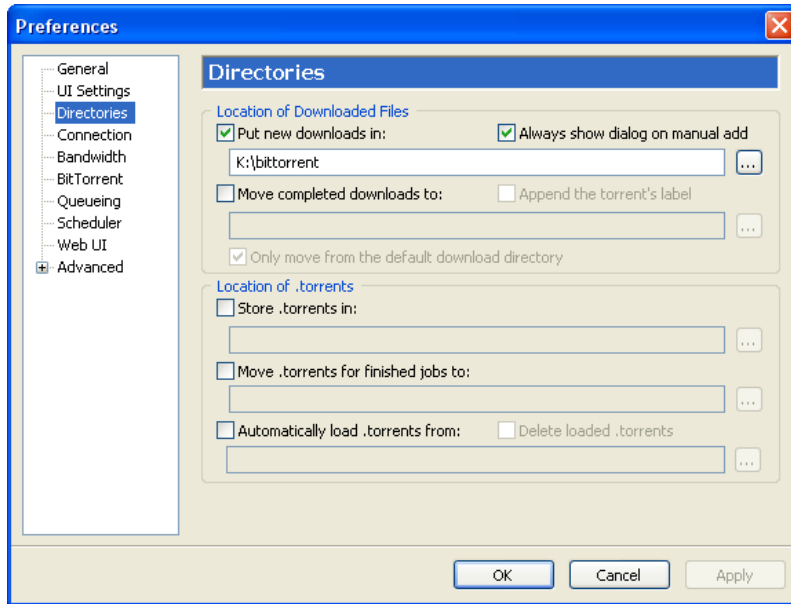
Preferences

General
UI Settings
Directories
Connection
Bandwidth
BitTorrent
Queueing
Scheduler
Web UI
Advanced

Directories

Location of Downloaded Files
Put new downloads in:
Always show dialog on manual add
K:\bittorrent
...
Move completed downloads to:
Append the torrent's label
...
Only move from the default download directory

Location of .torrents
Store .torrents in:
...
Move .torrents for finished jobs to:
...
Automatically load .torrents from:
Delete loaded .torrents
...

OK
Cancel
Apply